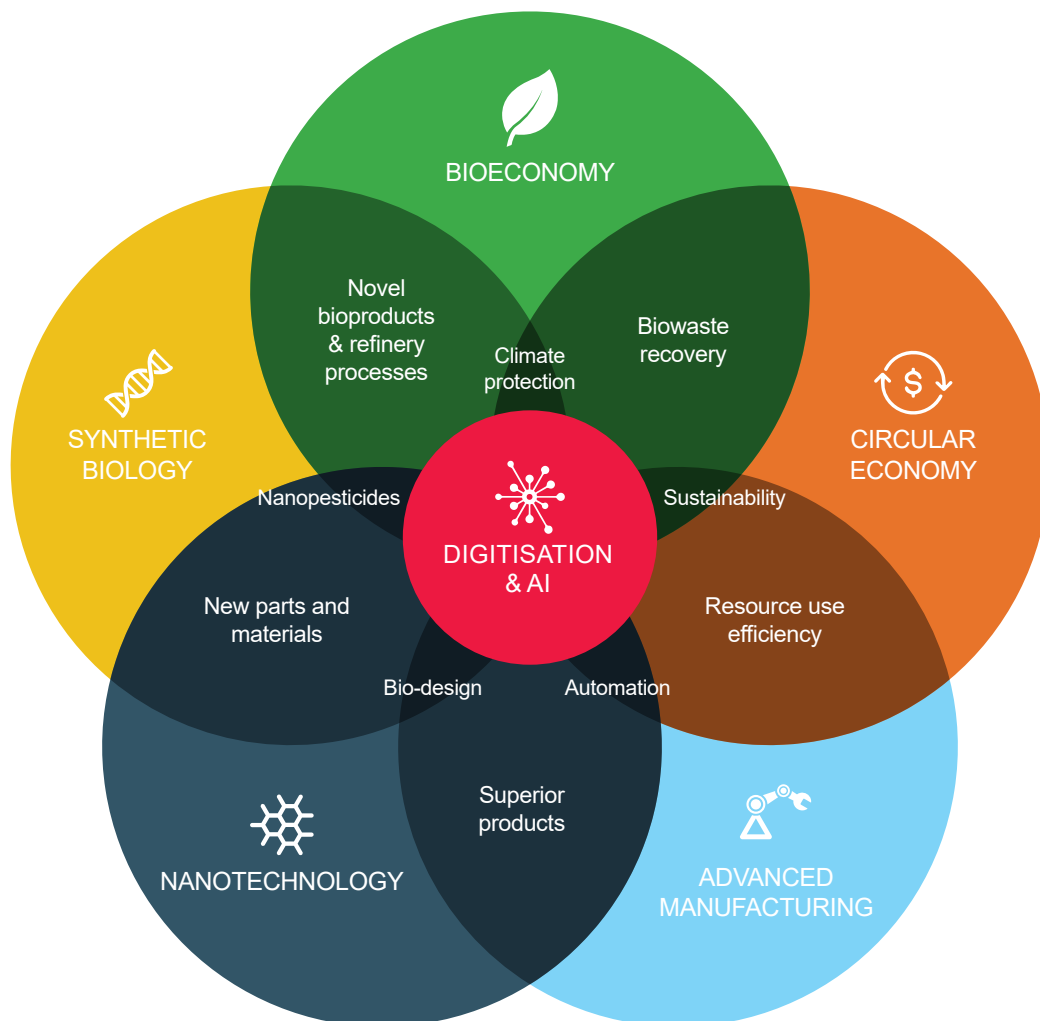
BIOECONOMY

SYNTHETIC BIOLOGY

CIRCULAR ECONOMY

Novel bioproducts & refinery processes

Climate protection

Biowaste recovery

Nanopesticides

DIGITISATION & AI

Sustainability

New parts and materials

Resource use efficiency

Bio-design

Automation

Superior products

NANOTECHNOLOGY

ADVANCED MANUFACTURING